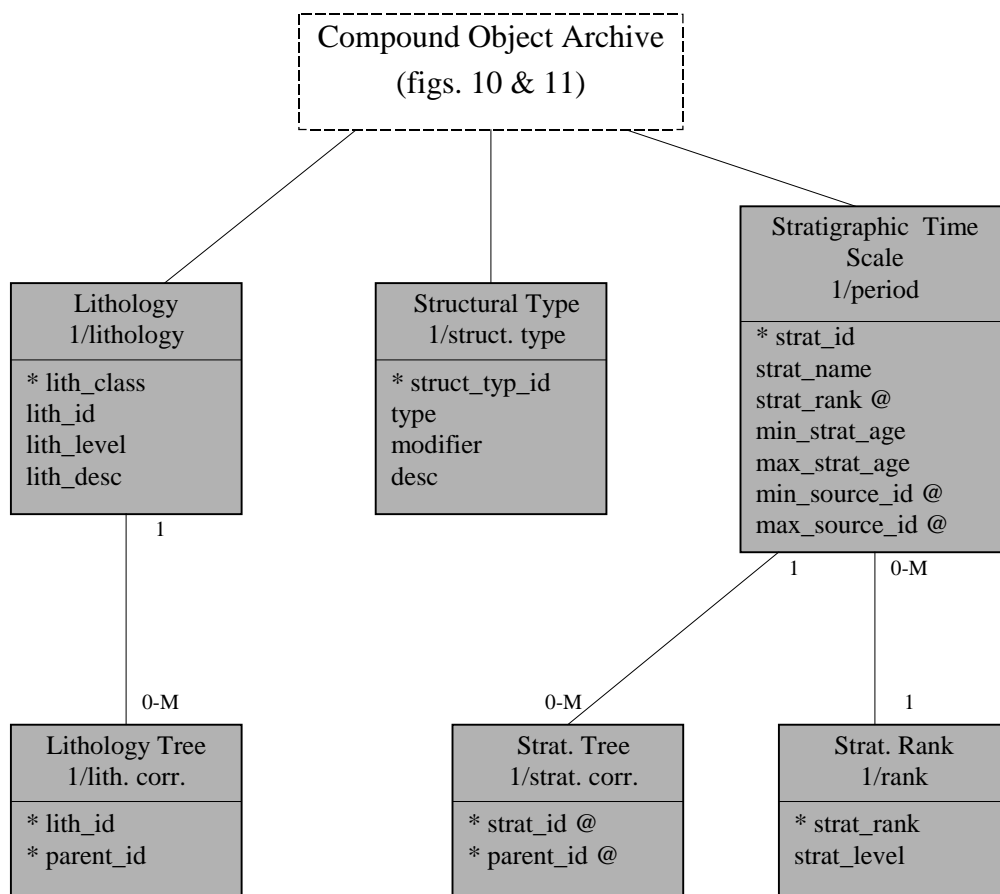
Compound Object Archive
(figs. 10 & 11)

Lithology
1/lithology

* lith_class
lith_id
lith_level
lith_desc

Structural Type
1/struct. type

* struct_typ_id
type
modifier
desc

Stratigraphic Time Scale
1/period

* strat_id
strat_name
strat_rank @
min_strat_age
max_strat_age
min_source_id @
max_source_id @

1

0-M

1

0-M

0-M

1

Lithology Tree
1/lith. corr.

* lith_id
* parent_id

Strat. Tree
1/strat. corr.

* strat_id @
* parent_id @

Strat. Rank
1/rank

* strat_rank
strat_level